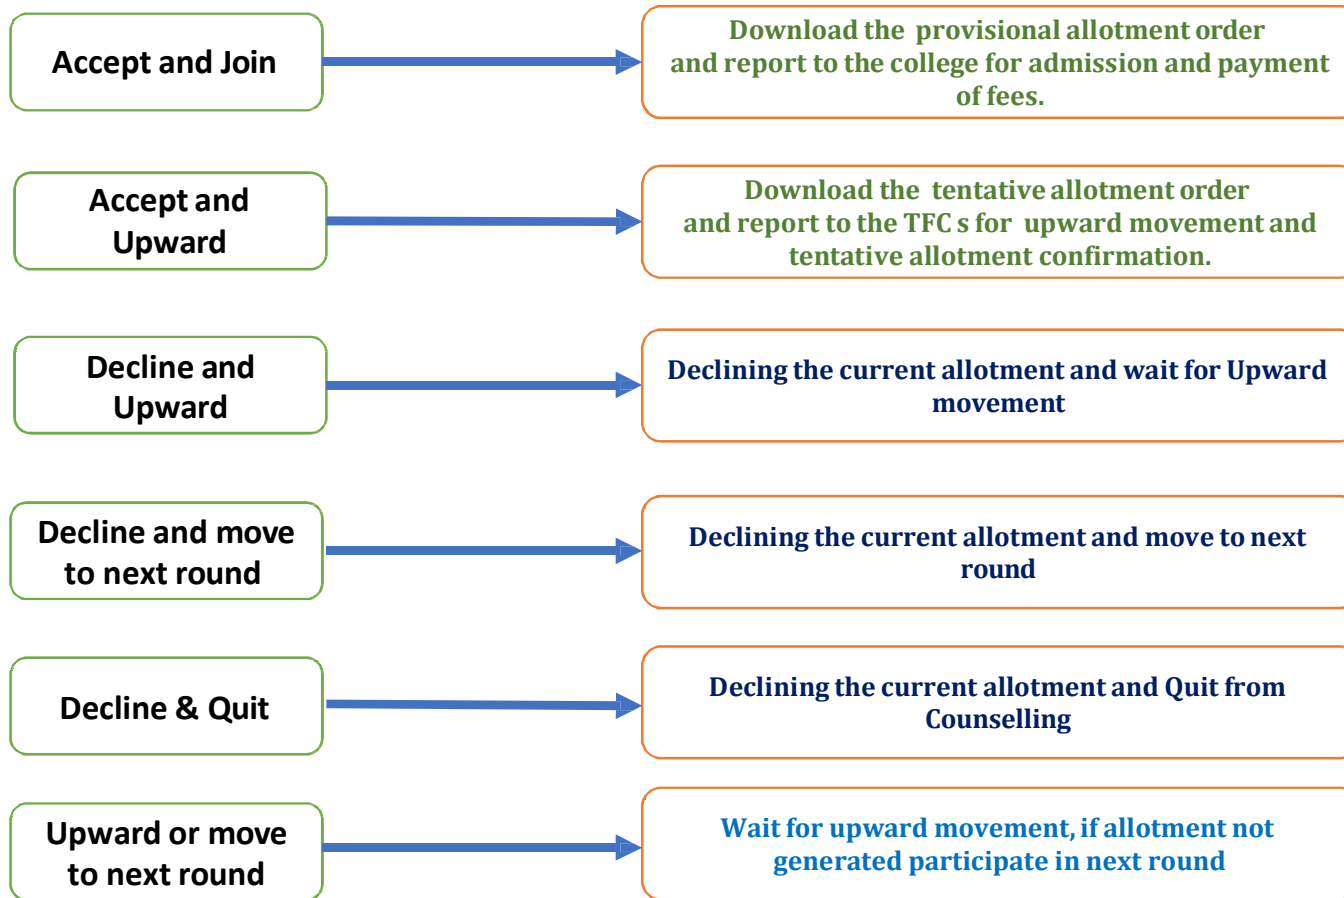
Accept and Join

Download the provisional allotment order and report to the college for admission and payment of fees.

Accept and Upward

Download the tentative allotment order and report to the TFC s for upward movement and tentative allotment confirmation.

Decline and Upward

Declining the current allotment and wait for Upward movement

Decline and move to next round

Declining the current allotment and move to next round

Decline & Quit

Declining the current allotment and Quit from Counselling

Upward or move to next round

Wait for upward movement, if allotment not generated participate in next round